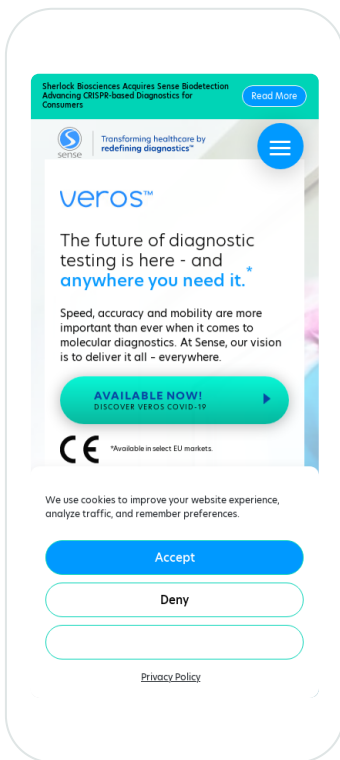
Sherlock Biosciences Acquires Sense Biodetection Advancing CRISPR-based Diagnostics for Consumers

Read More

sense

Transforming healthcare by redefining diagnostics™

veros™

The future of diagnostic testing is here - and anywhere you need it.*

Speed, accuracy and mobility are more important than ever when it comes to molecular diagnostics. At Sense, our vision is to deliver it all - everywhere.

AVAILABLE NOW!
DISCOVER VEROS COVID-19

CE

*Available in select EU markets.

We use cookies to improve your website experience, analyze traffic, and remember preferences.

Accept

Deny

Privacy Policy